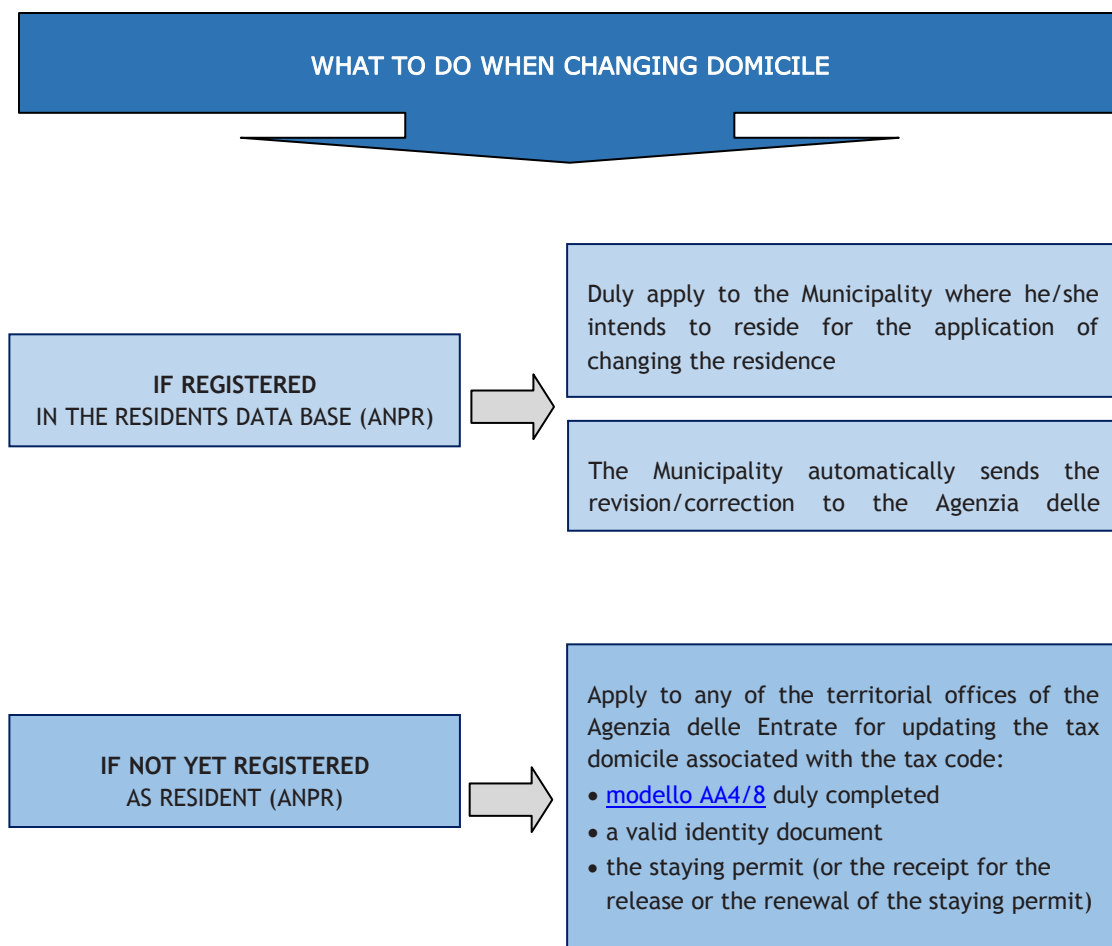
WHAT TO DO WHEN CHANGING DOMICILE

IF REGISTERED
IN THE RESIDENTS DATA BASE (ANPR)

Duly apply to the Municipality where he/she intends to reside for the application of changing the residence

The Municipality automatically sends the revision/correction to the Agenzia delle

IF NOT YET REGISTERED
AS RESIDENT (ANPR)

Apply to any of the territorial offices of the Agenzia delle Entrate for updating the tax domicile associated with the tax code:
• modello AA4/8 duly completed
• a valid identity document
• the staying permit (or the receipt for the release or the renewal of the staying permit)